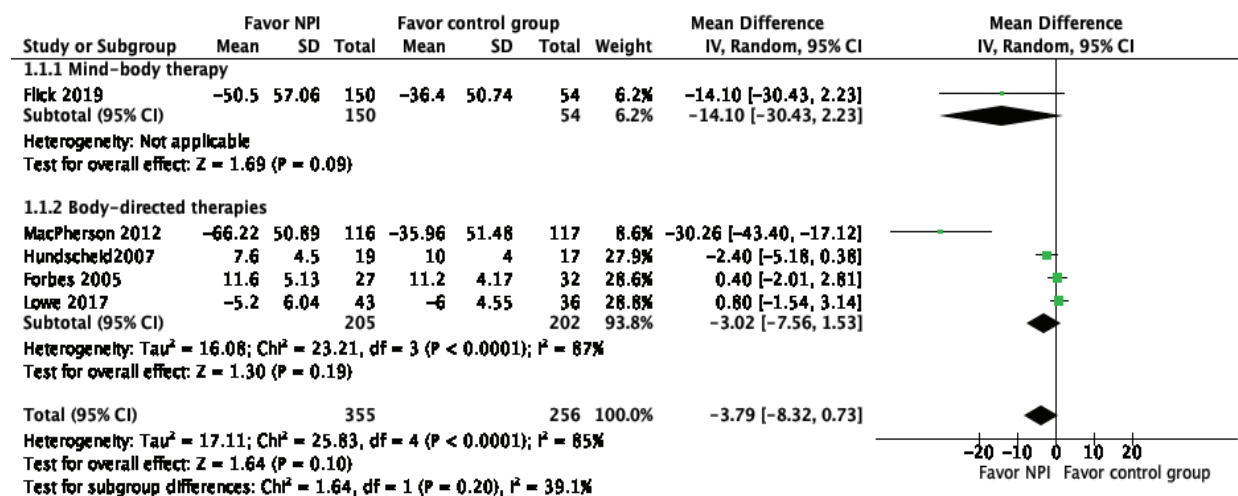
| Study or Subgroup | Favor NPI Mean | Favor NPI SD | Favor NPI Total | Favor control group Mean | Favor control group SD | Favor control group Total | Weight | Mean Difference IV, Random, 95% CI |
|---|---|---|---|---|---|---|---|---|
| 1.1.1 Mind-body therapy | | | | | | | | |
| Flick 2019 | −50.5 | 57.06 | 150 | −36.4 | 50.74 | 54 | 6.2% | −14.10 [−30.43, 2.23] |
| Subtotal (95% CI) | | | 150 | | | 54 | 6.2% | −14.10 [−30.43, 2.23] |

Heterogeneity: Not applicable
Test for overall effect: Z = 1.69 (P = 0.09)

| Study or Subgroup | Mean | SD | Total | Mean | SD | Total | Weight | Mean Difference IV, Random, 95% CI |
|---|---|---|---|---|---|---|---|---|
| 1.1.2 Body-directed therapies | | | | | | | | |
| MacPherson 2012 | −66.22 | 50.89 | 116 | −35.96 | 51.48 | 117 | 8.6% | −30.26 [−43.40, −17.12] |
| Hundscheid2007 | 7.6 | 4.5 | 19 | 10 | 4 | 17 | 27.9% | −2.40 [−5.18, 0.38] |
| Forbes 2005 | 11.6 | 5.13 | 27 | 11.2 | 4.17 | 32 | 28.6% | 0.40 [−2.01, 2.81] |
| Lowe 2017 | −5.2 | 6.04 | 43 | −6 | 4.55 | 36 | 28.8% | 0.80 [−1.54, 3.14] |
| Subtotal (95% CI) | | | 205 | | | 202 | 93.8% | −3.02 [−7.56, 1.53] |

Heterogeneity: Tau² = 16.08; Chi² = 23.21, df = 3 (P < 0.0001); I² = 87%
Test for overall effect: Z = 1.30 (P = 0.19)

Total (95% CI) 355 256 100.0% −3.79 [−8.32, 0.73]
Heterogeneity: Tau² = 17.11; Chi² = 25.83, df = 4 (P < 0.0001); I² = 85%
Test for overall effect: Z = 1.64 (P = 0.10)
Test for subgroup differences: Chi² = 1.64, df = 1 (P = 0.20), I² = 39.1%

Mean Difference
IV, Random, 95% CI
−20 −10 0 10 20
Favor NPI Favor control group